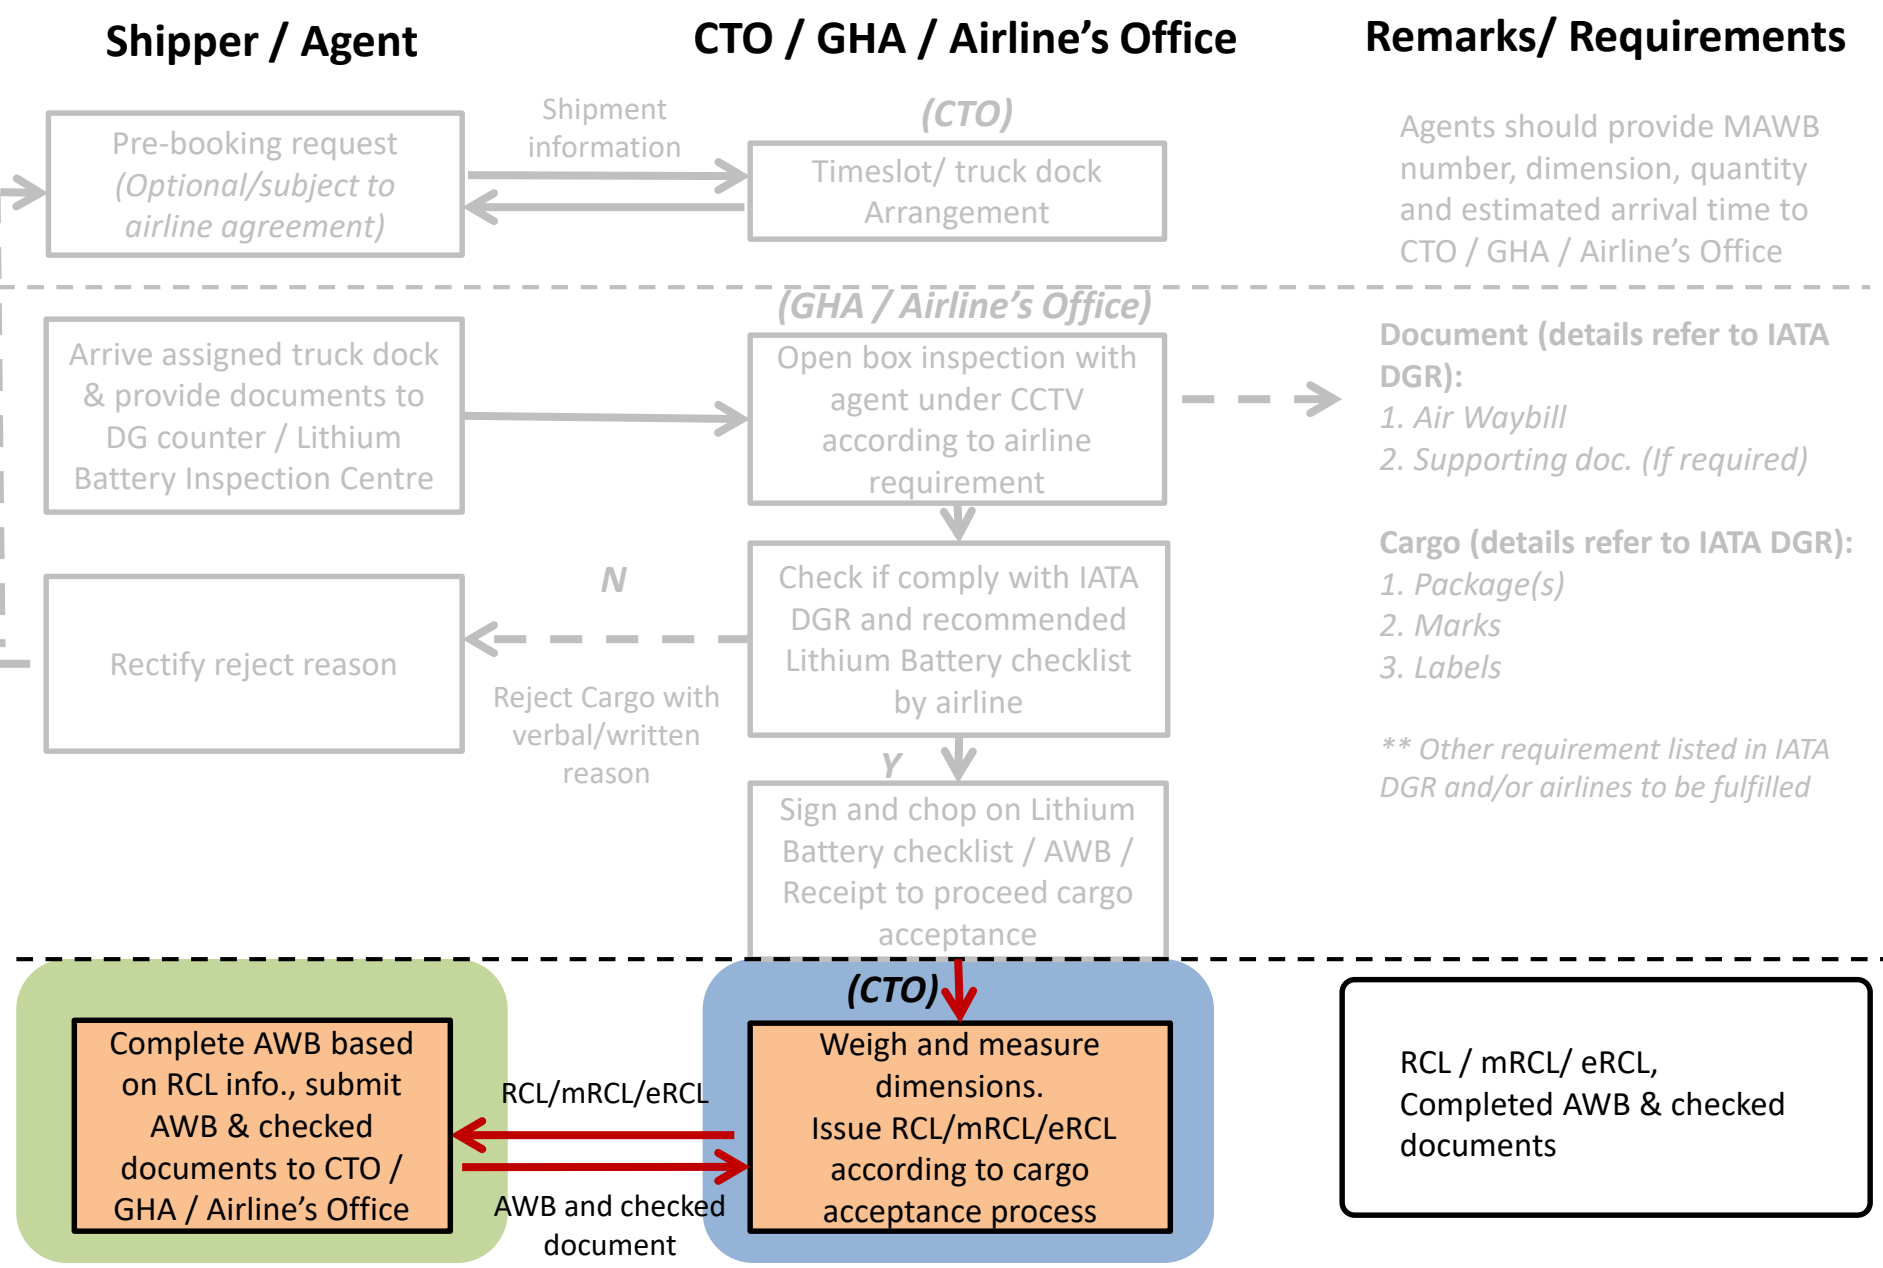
Shipper / Agent

CTO / GHA / Airline's Office

Remarks/ Requirements

Pre-booking request (Optional/subject to airline agreement)

Shipment information

(CTO)

Timeslot/ truck dock Arrangement

Agents should provide MAWB number, dimension, quantity and estimated arrival time to CTO / GHA / Airline's Office

(GHA / Airline's Office)

Arrive assigned truck dock & provide documents to DG counter / Lithium Battery Inspection Centre

Open box inspection with agent under CCTV according to airline requirement

Document (details refer to IATA DGR):
1. Air Waybill
2. Supporting doc. (If required)

Cargo (details refer to IATA DGR):
1. Package(s)
2. Marks
3. Labels

N

Rectify reject reason

Check if comply with IATA DGR and recommended Lithium Battery checklist by airline

Reject Cargo with verbal/written reason

** Other requirement listed in IATA DGR and/or airlines to be fulfilled

Y

Sign and chop on Lithium Battery checklist / AWB / Receipt to proceed cargo acceptance

(CTO)

Complete AWB based on RCL info., submit AWB & checked documents to CTO / GHA / Airline's Office

RCL/mRCL/eRCL

AWB and checked document

Weigh and measure dimensions.
Issue RCL/mRCL/eRCL according to cargo acceptance process

RCL / mRCL/ eRCL, Completed AWB & checked documents